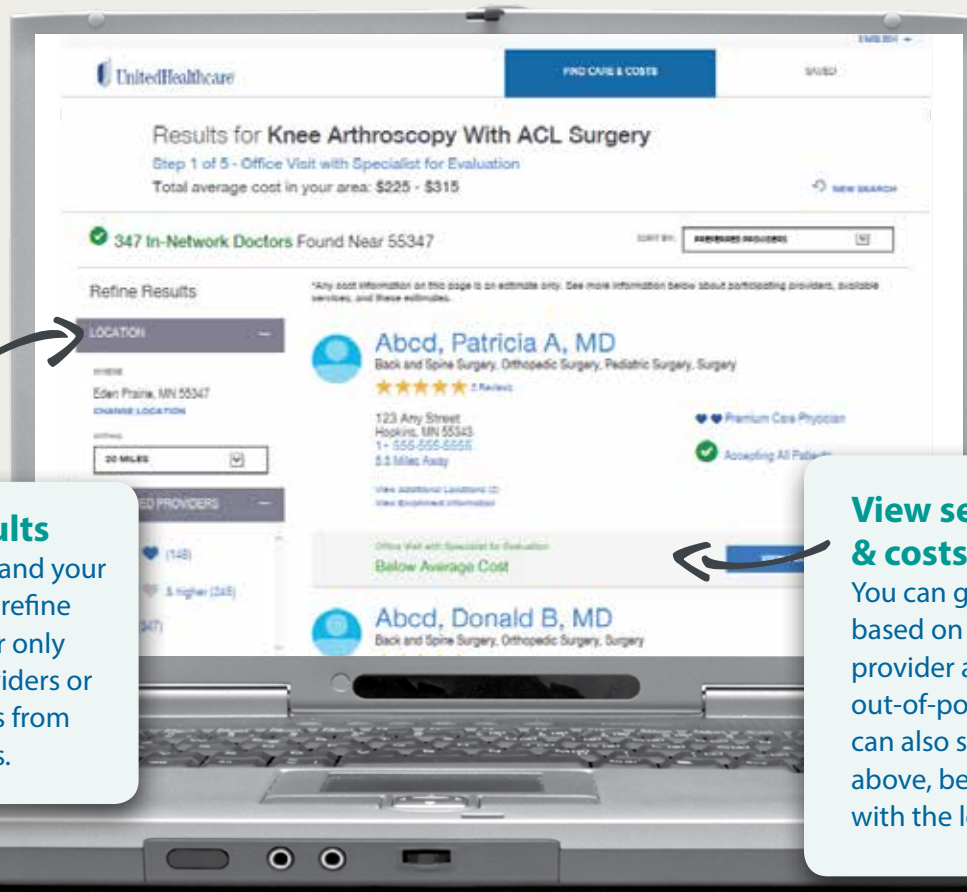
ENGLISH

UnitedHealthcare

FIND CARE & COSTS

SAVED

Results for **Knee Arthroscopy With ACL Surgery**

Step 1 of 5 - Office Visit with Specialist for Evaluation

Total average cost in your area: $225 - $315

NEW SEARCH

347 In-Network Doctors Found Near 55347

SORT BY: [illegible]

Refine Results

*Any cost information on this page is an estimate only. See more information below about participating providers, available services, and these estimates.

LOCATION

WHERE

Eden Prairie, MN 55347

CHANGE LOCATION

WITHIN

20 MILES

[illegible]ED PROVIDERS

(148)

& higher (245)

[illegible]347)

Abcd, Patricia A, MD

Back and Spine Surgery, Orthopedic Surgery, Pediatric Surgery, Surgery

2 Review

123 Any Street
Hopkins, MN 55343
1- 555-555-5555
5.5 Miles Away

Premium Care Physician

Accepting All Patie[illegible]

View Additional Locations (2)
View Enrollment Information

Office Visit with Specialist for Evaluation

Below Average Cost

Abcd, Donald B, MD

Back and Spine Surgery, Orthopedic Surgery, Surgery

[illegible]ults
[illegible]and your
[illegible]refine
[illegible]r only
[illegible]iders or
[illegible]s from
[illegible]s.

View se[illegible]
& costs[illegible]
You can g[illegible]
based on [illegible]
provider a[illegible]
out-of-po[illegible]
can also s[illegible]
above, be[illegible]
with the l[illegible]